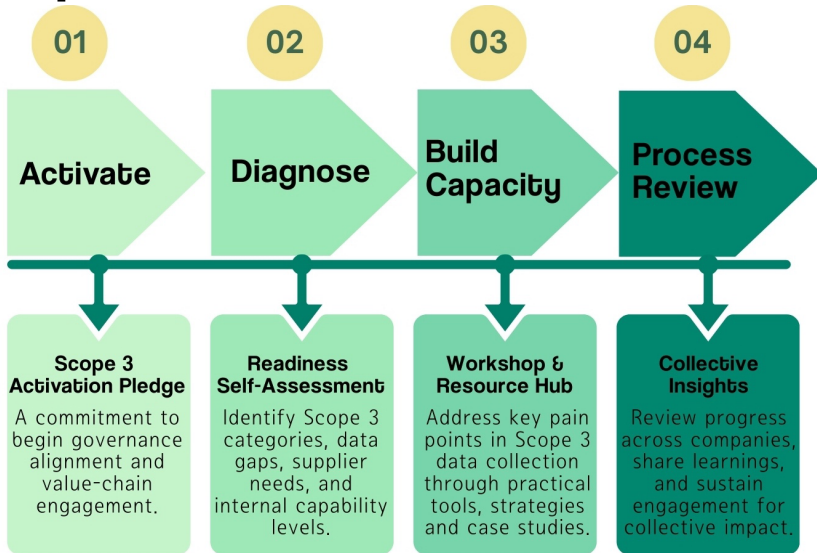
01

Activate

02

Diagnose

03

Build Capacity

04

Process Review

Scope 3 Activation Pledge

A commitment to begin governance alignment and value-chain engagement.

Readiness Self-Assessment

Identify Scope 3 categories, data gaps, supplier needs, and internal capability levels.

Workshop & Resource Hub

Address key pain points in Scope 3 data collection through practical tools, strategies and case studies.

Collective Insights

Review progress across companies, share learnings, and sustain engagement for collective impact.